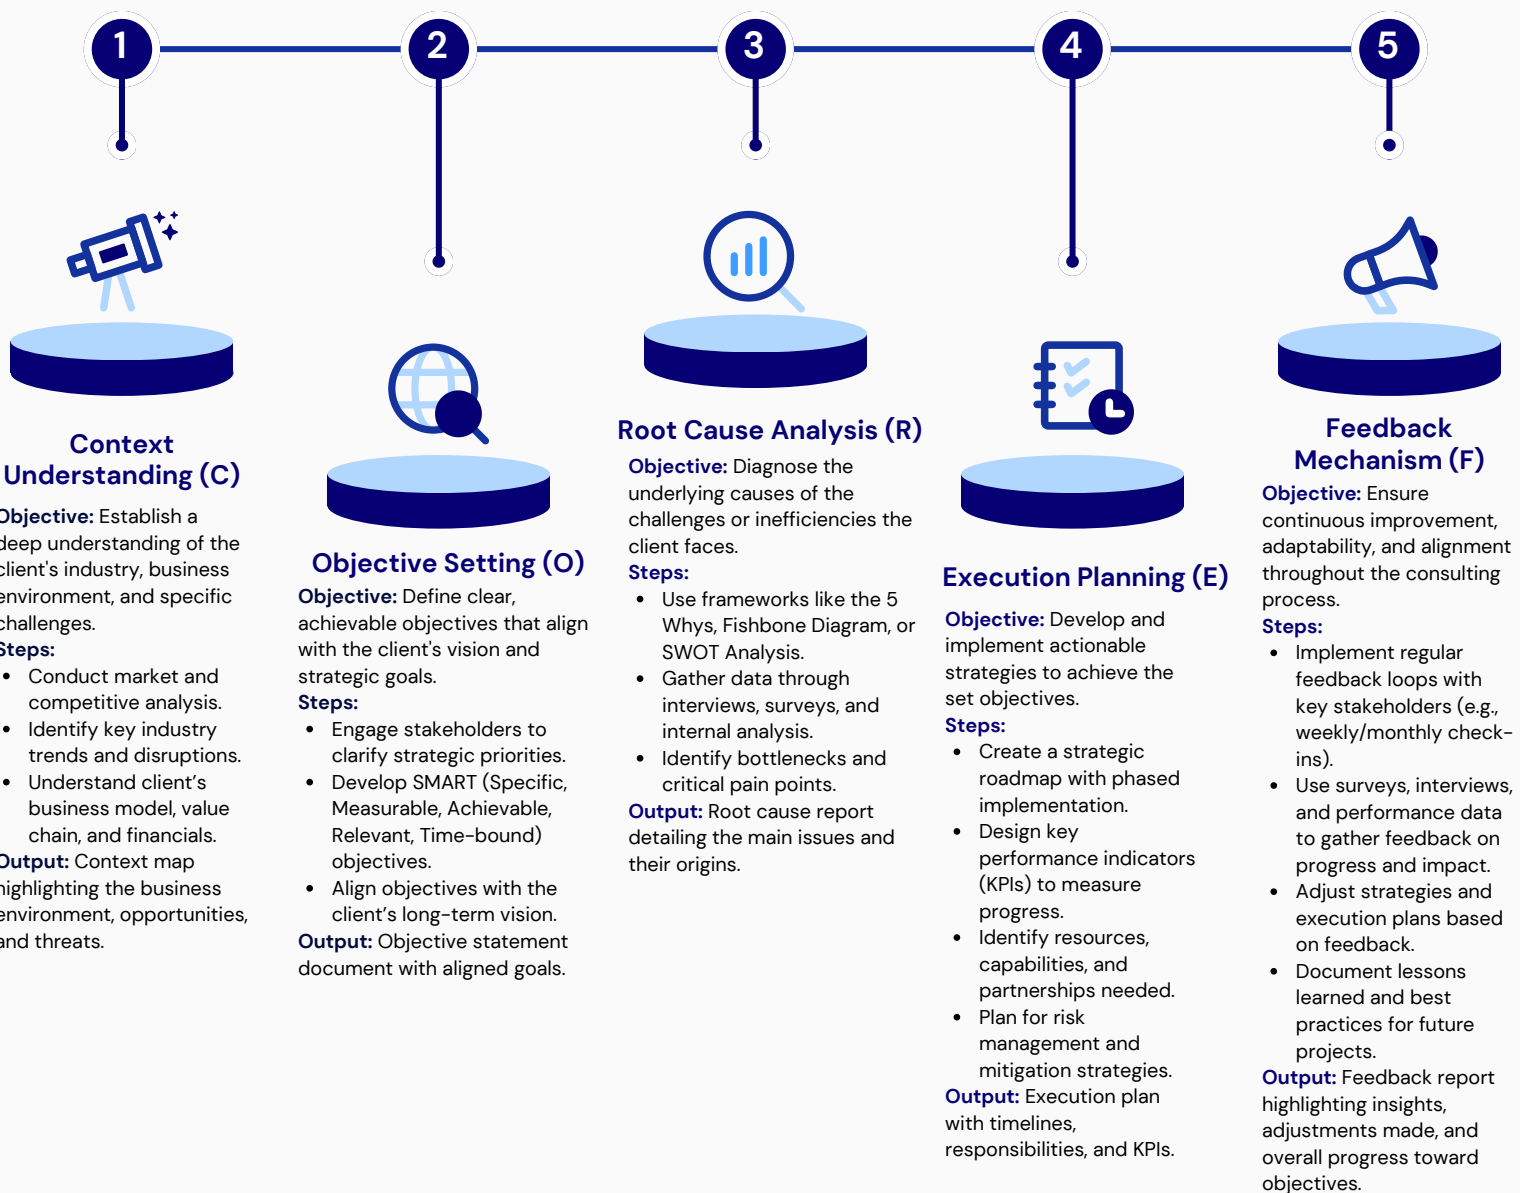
1

2

3

4

5

Context Understanding (C)

Objective: Establish a deep understanding of the client's industry, business environment, and specific challenges.

Steps:

- Conduct market and competitive analysis.
- Identify key industry trends and disruptions.
- Understand client's business model, value chain, and financials.

Output: Context map highlighting the business environment, opportunities, and threats.

Objective Setting (O)

Objective: Define clear, achievable objectives that align with the client's vision and strategic goals.

Steps:

- Engage stakeholders to clarify strategic priorities.
- Develop SMART (Specific, Measurable, Achievable, Relevant, Time-bound) objectives.
- Align objectives with the client's long-term vision.

Output: Objective statement document with aligned goals.

Root Cause Analysis (R)

Objective: Diagnose the underlying causes of the challenges or inefficiencies the client faces.

Steps:

- Use frameworks like the 5 Whys, Fishbone Diagram, or SWOT Analysis.
- Gather data through interviews, surveys, and internal analysis.
- Identify bottlenecks and critical pain points.

Output: Root cause report detailing the main issues and their origins.

Execution Planning (E)

Objective: Develop and implement actionable strategies to achieve the set objectives.

Steps:

- Create a strategic roadmap with phased implementation.
- Design key performance indicators (KPIs) to measure progress.
- Identify resources, capabilities, and partnerships needed.
- Plan for risk management and mitigation strategies.

Output: Execution plan with timelines, responsibilities, and KPIs.

Feedback Mechanism (F)

Objective: Ensure continuous improvement, adaptability, and alignment throughout the consulting process.

Steps:

- Implement regular feedback loops with key stakeholders (e.g., weekly/monthly check-ins).
- Use surveys, interviews, and performance data to gather feedback on progress and impact.
- Adjust strategies and execution plans based on feedback.
- Document lessons learned and best practices for future projects.

Output: Feedback report highlighting insights, adjustments made, and overall progress toward objectives.